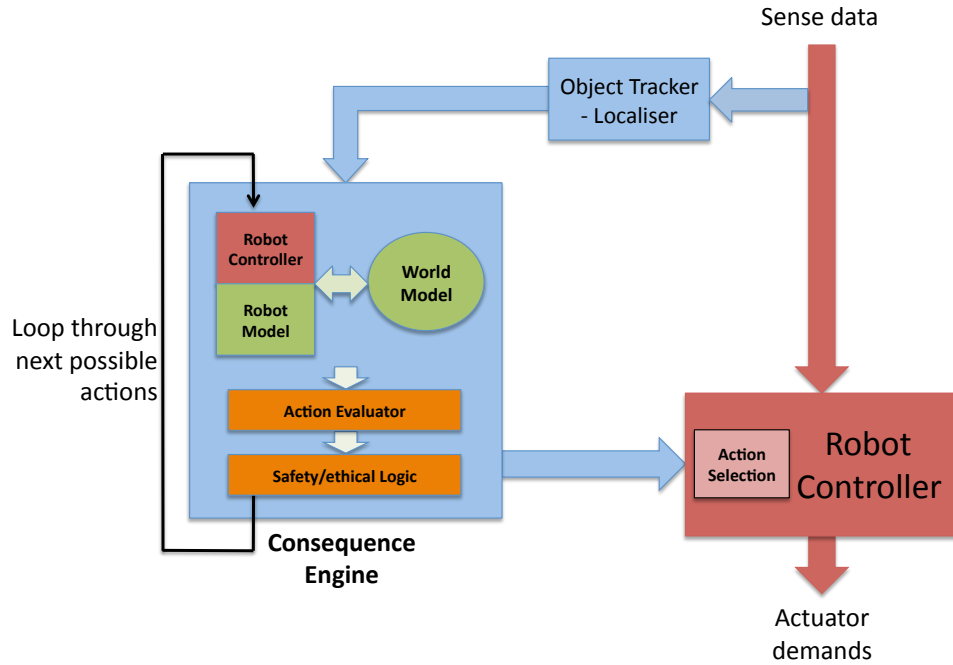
Sense data

Object Tracker - Localiser

Robot Controller

Robot Model

World Model

Loop through next possible actions

Action Evaluator

Safety/ethical Logic

Consequence Engine

Action Selection

Robot Controller

Actuator demands